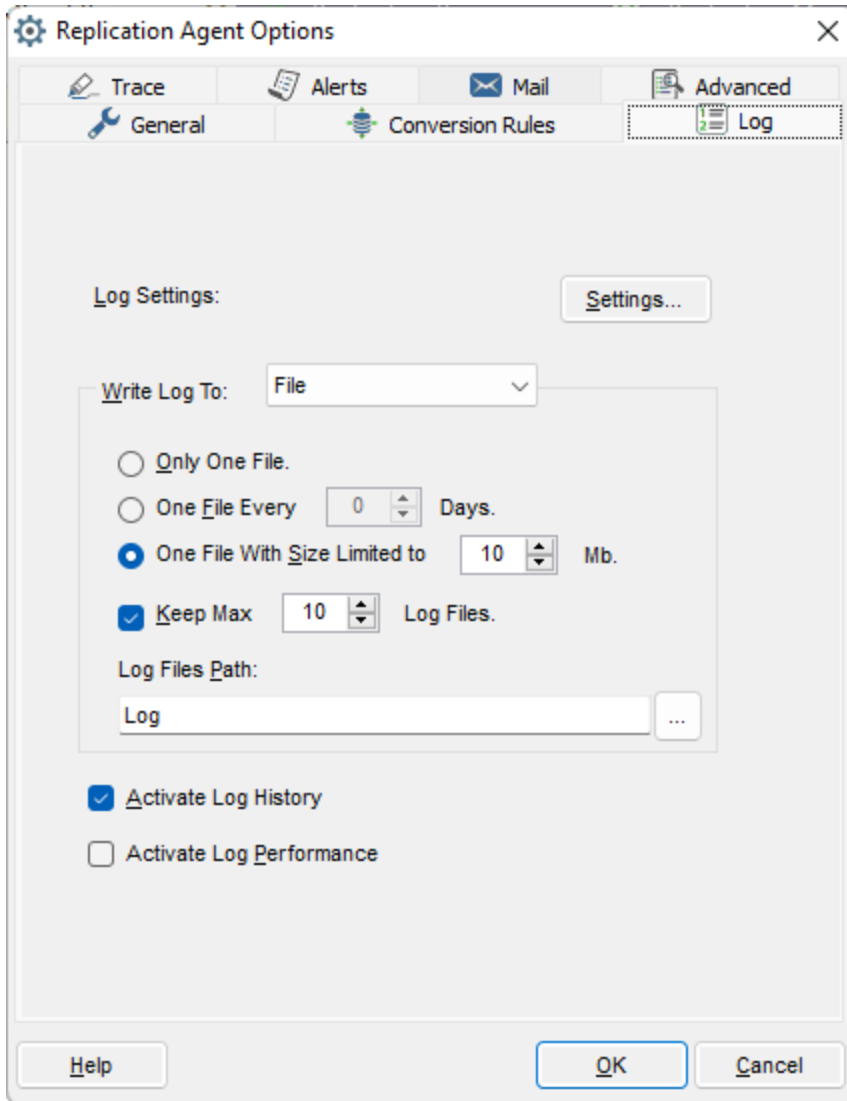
Replication Agent Options

Trace
Alerts
Mail
Advanced
General
Conversion Rules
Log

Log Settings:
Settings...

Write Log To: File

Only One File.
One File Every 0 Days.
One File With Size Limited to 10 Mb.
Keep Max 10 Log Files.

Log Files Path:
Log
...

Activate Log History
Activate Log Performance

Help
OK
Cancel